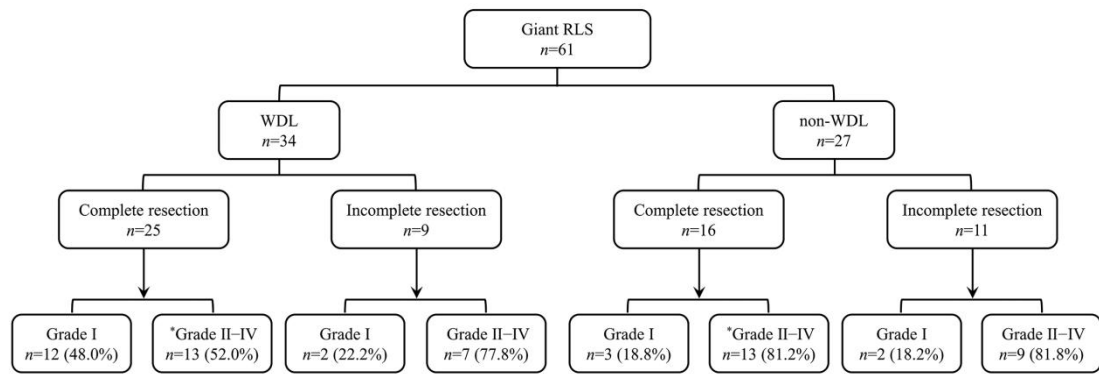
Giant RLS
$n$=61

WDL
$n$=34

non-WDL
$n$=27

Complete resection
$n$=25

Incomplete resection
$n$=9

Complete resection
$n$=16

Incomplete resection
$n$=11

Grade I
$n$=12 (48.0%)

$^*$Grade II–IV
$n$=13 (52.0%)

Grade I
$n$=2 (22.2%)

Grade II–IV
$n$=7 (77.8%)

Grade I
$n$=3 (18.8%)

$^*$Grade II–IV
$n$=13 (81.2%)

Grade I
$n$=2 (18.2%)

Grade II–IV
$n$=9 (81.8%)